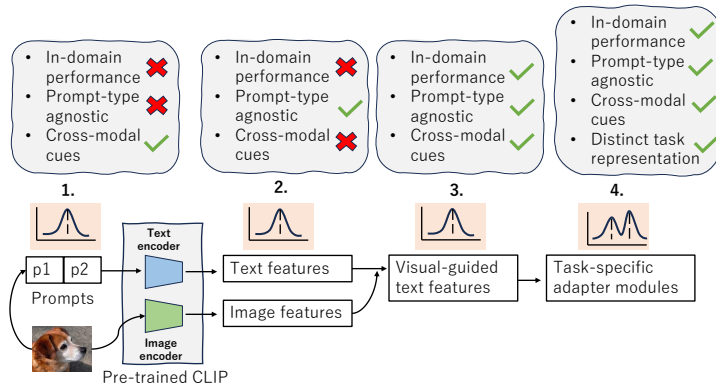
• In-domain performance
• Prompt-type agnostic
• Cross-modal cues

• In-domain performance
• Prompt-type agnostic
• Cross-modal cues

• In-domain performance
• Prompt-type agnostic
• Cross-modal cues

• In-domain performance
• Prompt-type agnostic
• Cross-modal cues
• Distinct task representation

1.

2.

3.

4.

p1 p2

Prompts

Text encoder

Image encoder

Pre-trained CLIP

Text features

Image features

Visual-guided text features

Task-specific adapter modules